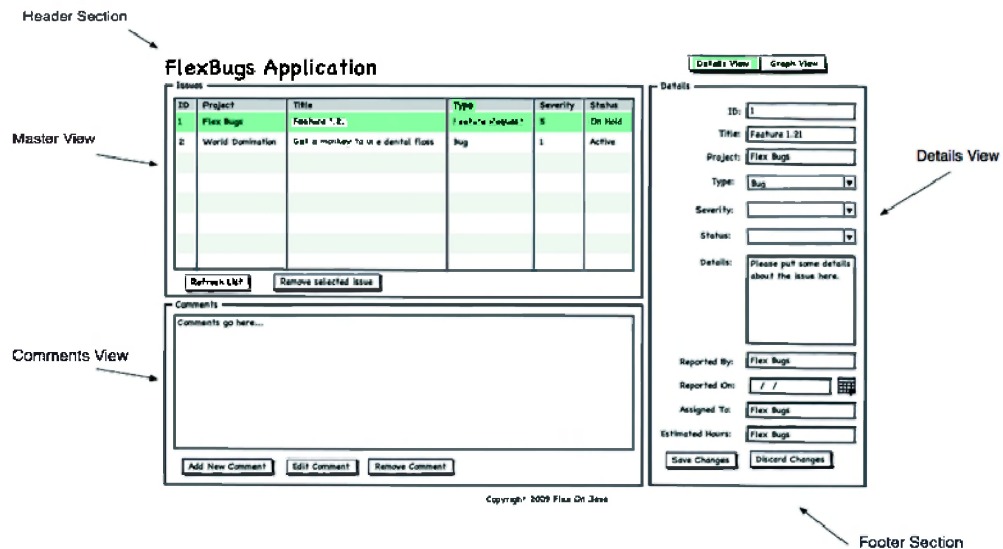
Header Section

FlexBugs Application

Details View | Graph View

Issues

| ID | Project | Title | Type | Severity | Status |
|---|---|---|---|---|---|
| 1 | Flex Bugs | Feature 1.2. | Feature request | 5 | On Hold |
| 2 | World Domination | Get a monkey to use dental floss | Bug | 1 | Active |

Refresh List | Remove selected issue

Master View

Comments

Comments go here...

Add New Comment | Edit Comment | Remove Comment

Comments View

Details

ID: 1
Title: Feature 1.21
Project: Flex Bugs
Type: Bug
Severity:
Status:
Details: Please put some details about the issue here.
Reported By: Flex Bugs
Reported On: / /
Assigned To: Flex Bugs
Estimated Hours: Flex Bugs

Save Changes | Discard Changes

Details View

Copyright 2009 Flex On Java

Footer Section